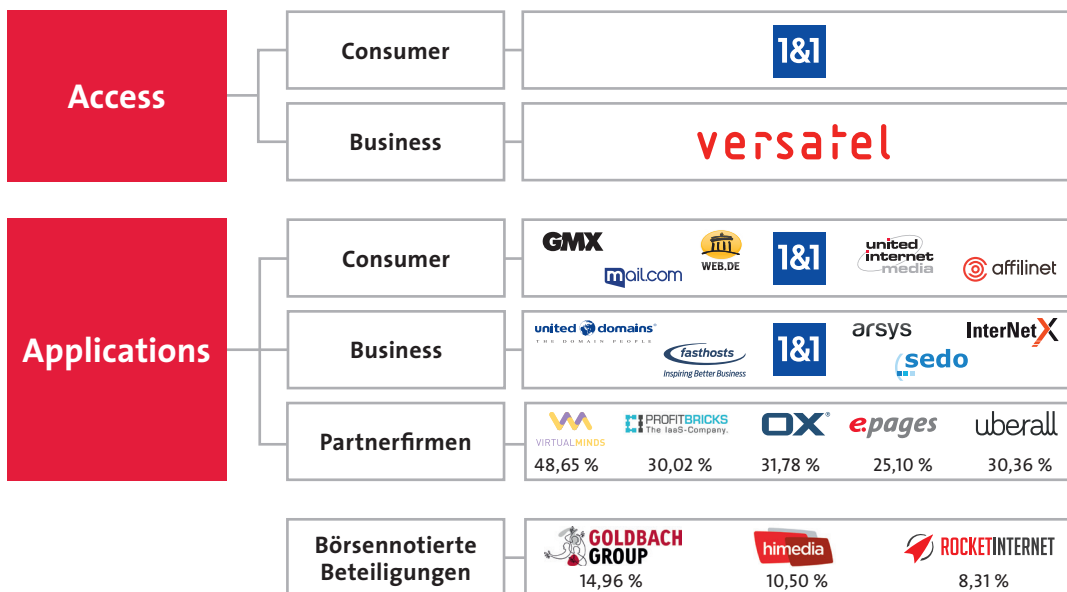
Access

Consumer

1&1

Business

versatel

Applications

Consumer

GMX

mail.com

WEB.DE

1&1

united internet media

affilinet

Business

united domains
THE DOMAIN PEOPLE

fasthosts
Inspiring Better Business

1&1

arsys

sedo

InterNetX

Partnerfirmen

VIRTUALMINDS
48,65 %

PROFITBRICKS
The IaaS-Company.
30,02 %

OX
31,78 %

epages
25,10 %

uberall
30,36 %

Börsennotierte Beteiligungen

GOLDBACH GROUP
14,96 %

himedia
10,50 %

ROCKETINTERNET
8,31 %